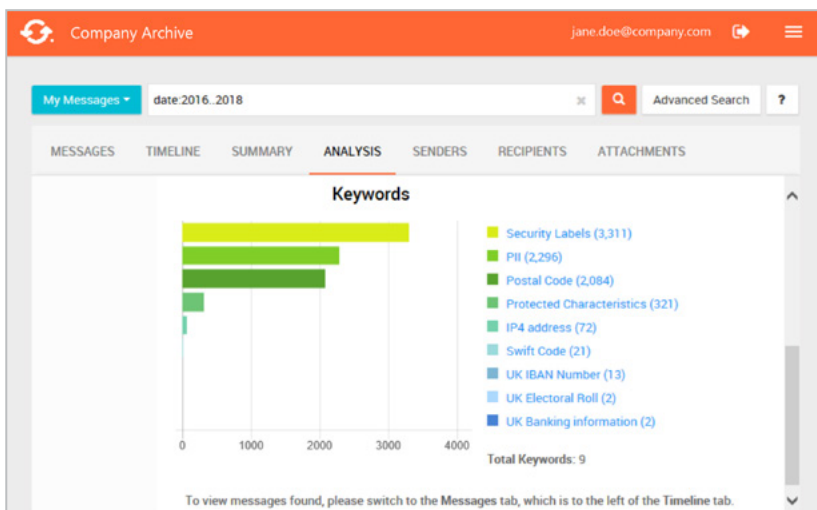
Company Archive

jane.doe@company.com

My Messages ▾

date:2016..2018

Advanced Search

?

MESSAGES TIMELINE SUMMARY ANALYSIS SENDERS RECIPIENTS ATTACHMENTS

Keywords

Security Labels (3,311)
PII (2,296)
Postal Code (2,084)
Protected Characteristics (321)
IP4 address (72)
Swift Code (21)
UK IBAN Number (13)
UK Electoral Roll (2)
UK Banking information (2)

0 1000 2000 3000 4000

Total Keywords: 9

To view messages found, please switch to the Messages tab, which is to the left of the Timeline tab.